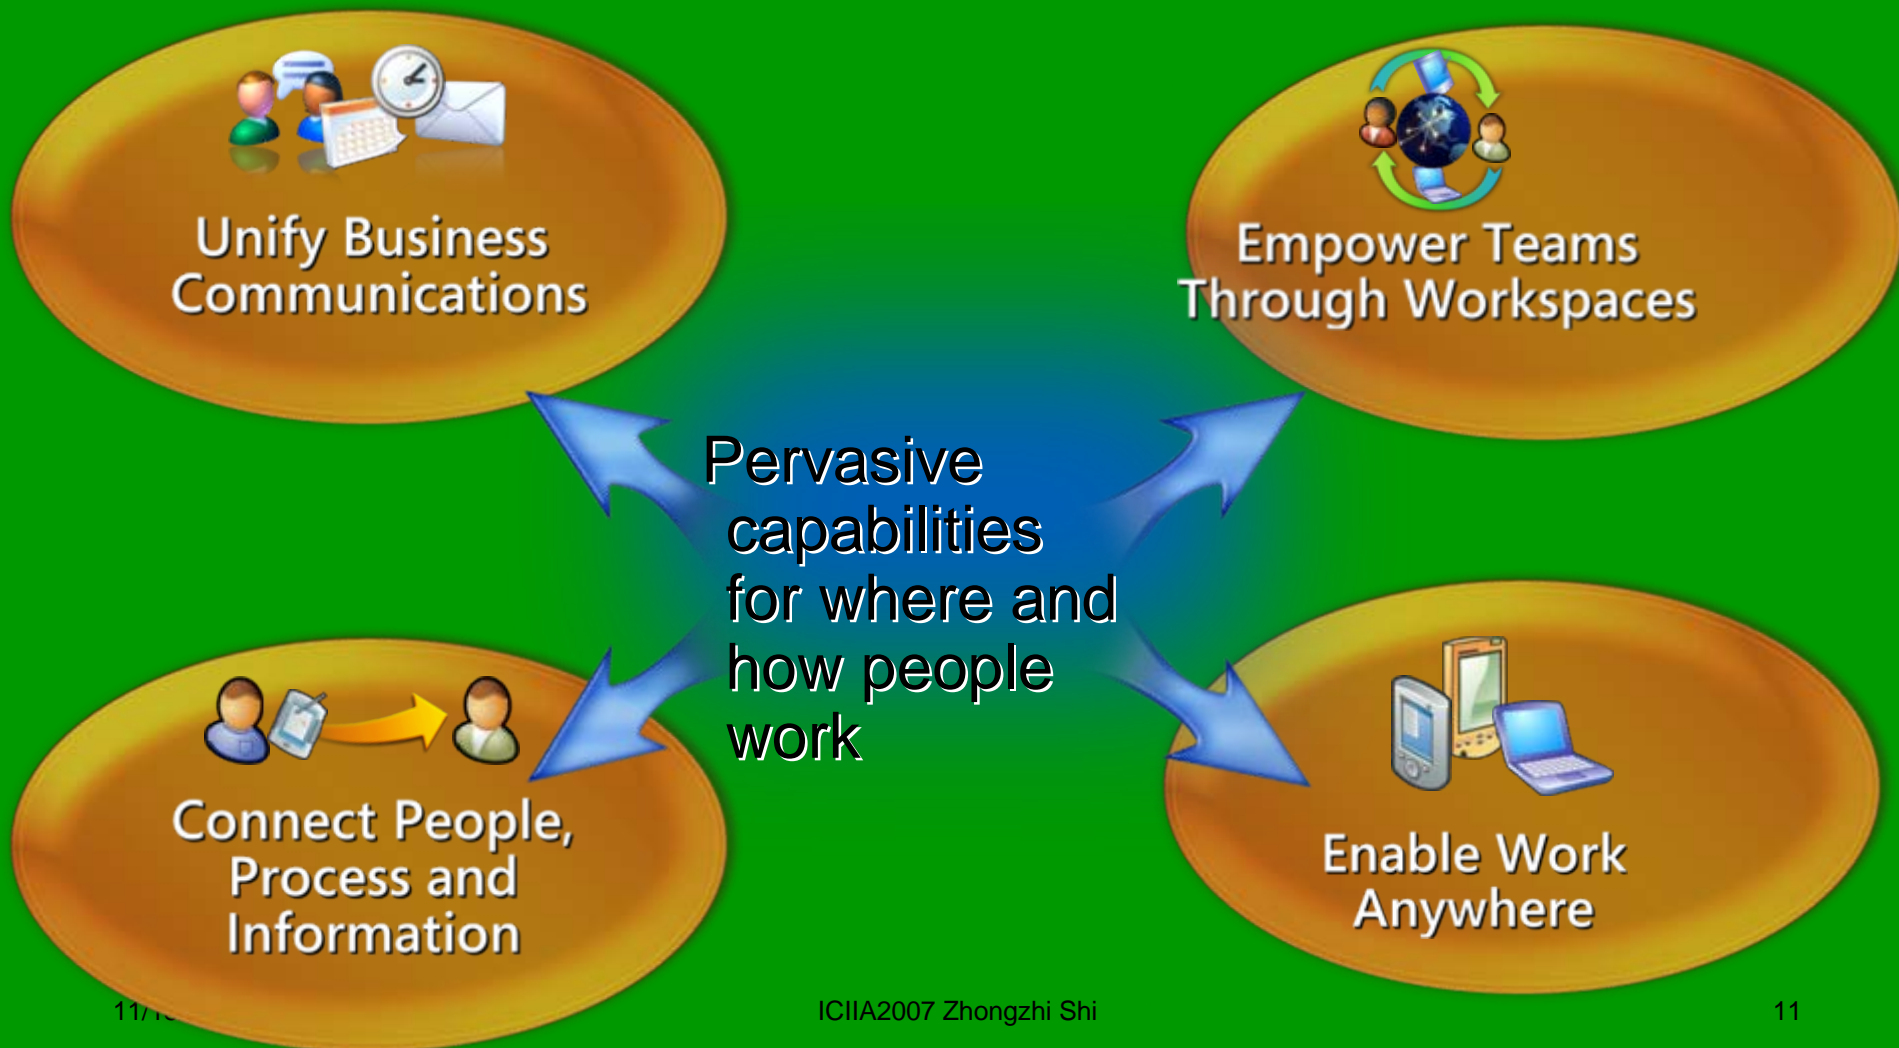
Unify Business Communications

Empower Teams Through Workspaces

Pervasive capabilities for where and how people work

Connect People, Process and Information

Enable Work Anywhere

11/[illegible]

ICIIA2007 Zhongzhi Shi

11